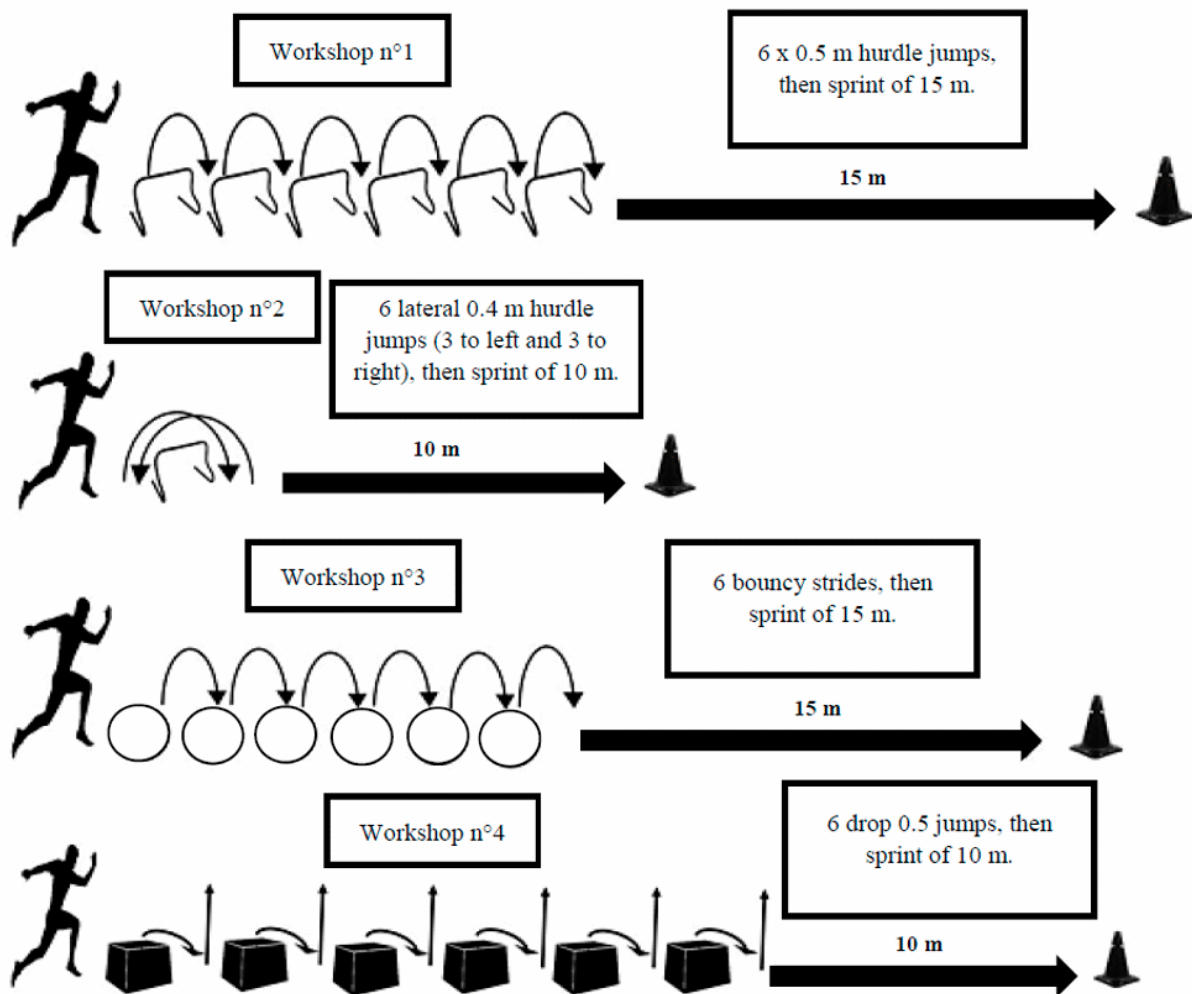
Workshop n°1

6 x 0.5 m hurdle jumps, then sprint of 15 m.

15 m

Workshop n°2

6 lateral 0.4 m hurdle jumps (3 to left and 3 to right), then sprint of 10 m.

10 m

Workshop n°3

6 bouncy strides, then sprint of 15 m.

15 m

Workshop n°4

6 drop 0.5 jumps, then sprint of 10 m.

10 m